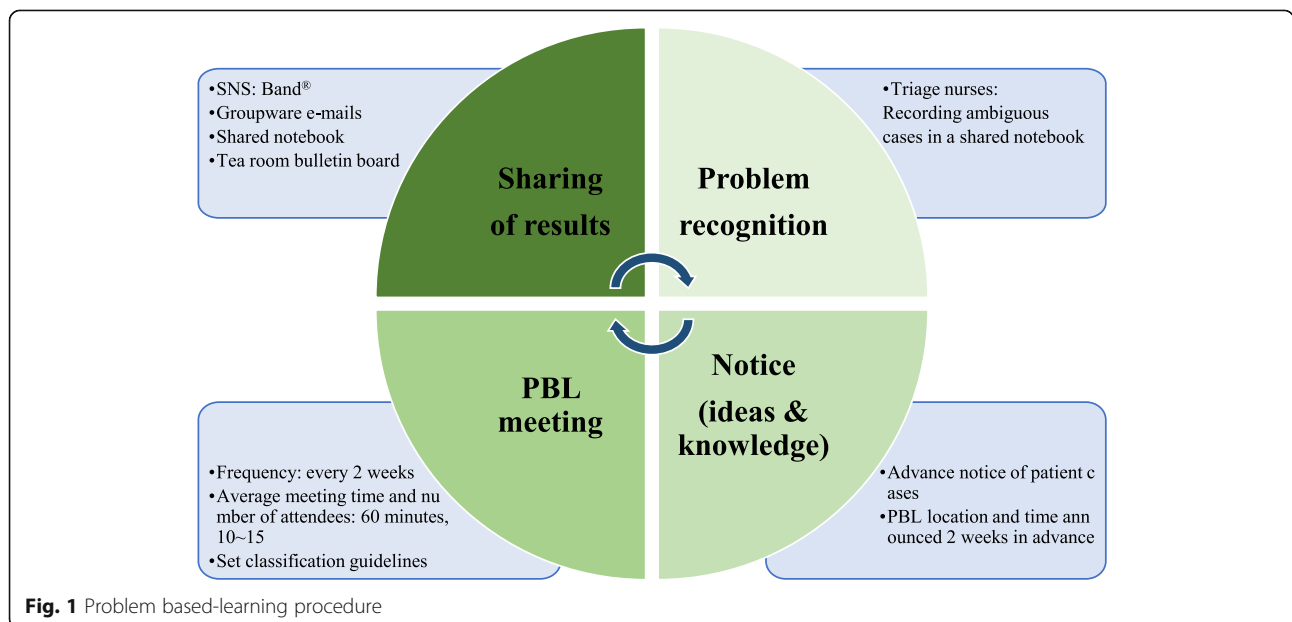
•SNS: Band®
•Groupware e-mails
•Shared notebook
•Tea room bulletin board

Sharing of results

•Triage nurses: Recording ambiguous cases in a shared notebook

Problem recognition

Notice (ideas & knowledge)

•Advance notice of patient cases
•PBL location and time announced 2 weeks in advance

PBL meeting

•Frequency: every 2 weeks
•Average meeting time and number of attendees: 60 minutes, 10~15
•Set classification guidelines

**Fig. 1** Problem based-learning procedure